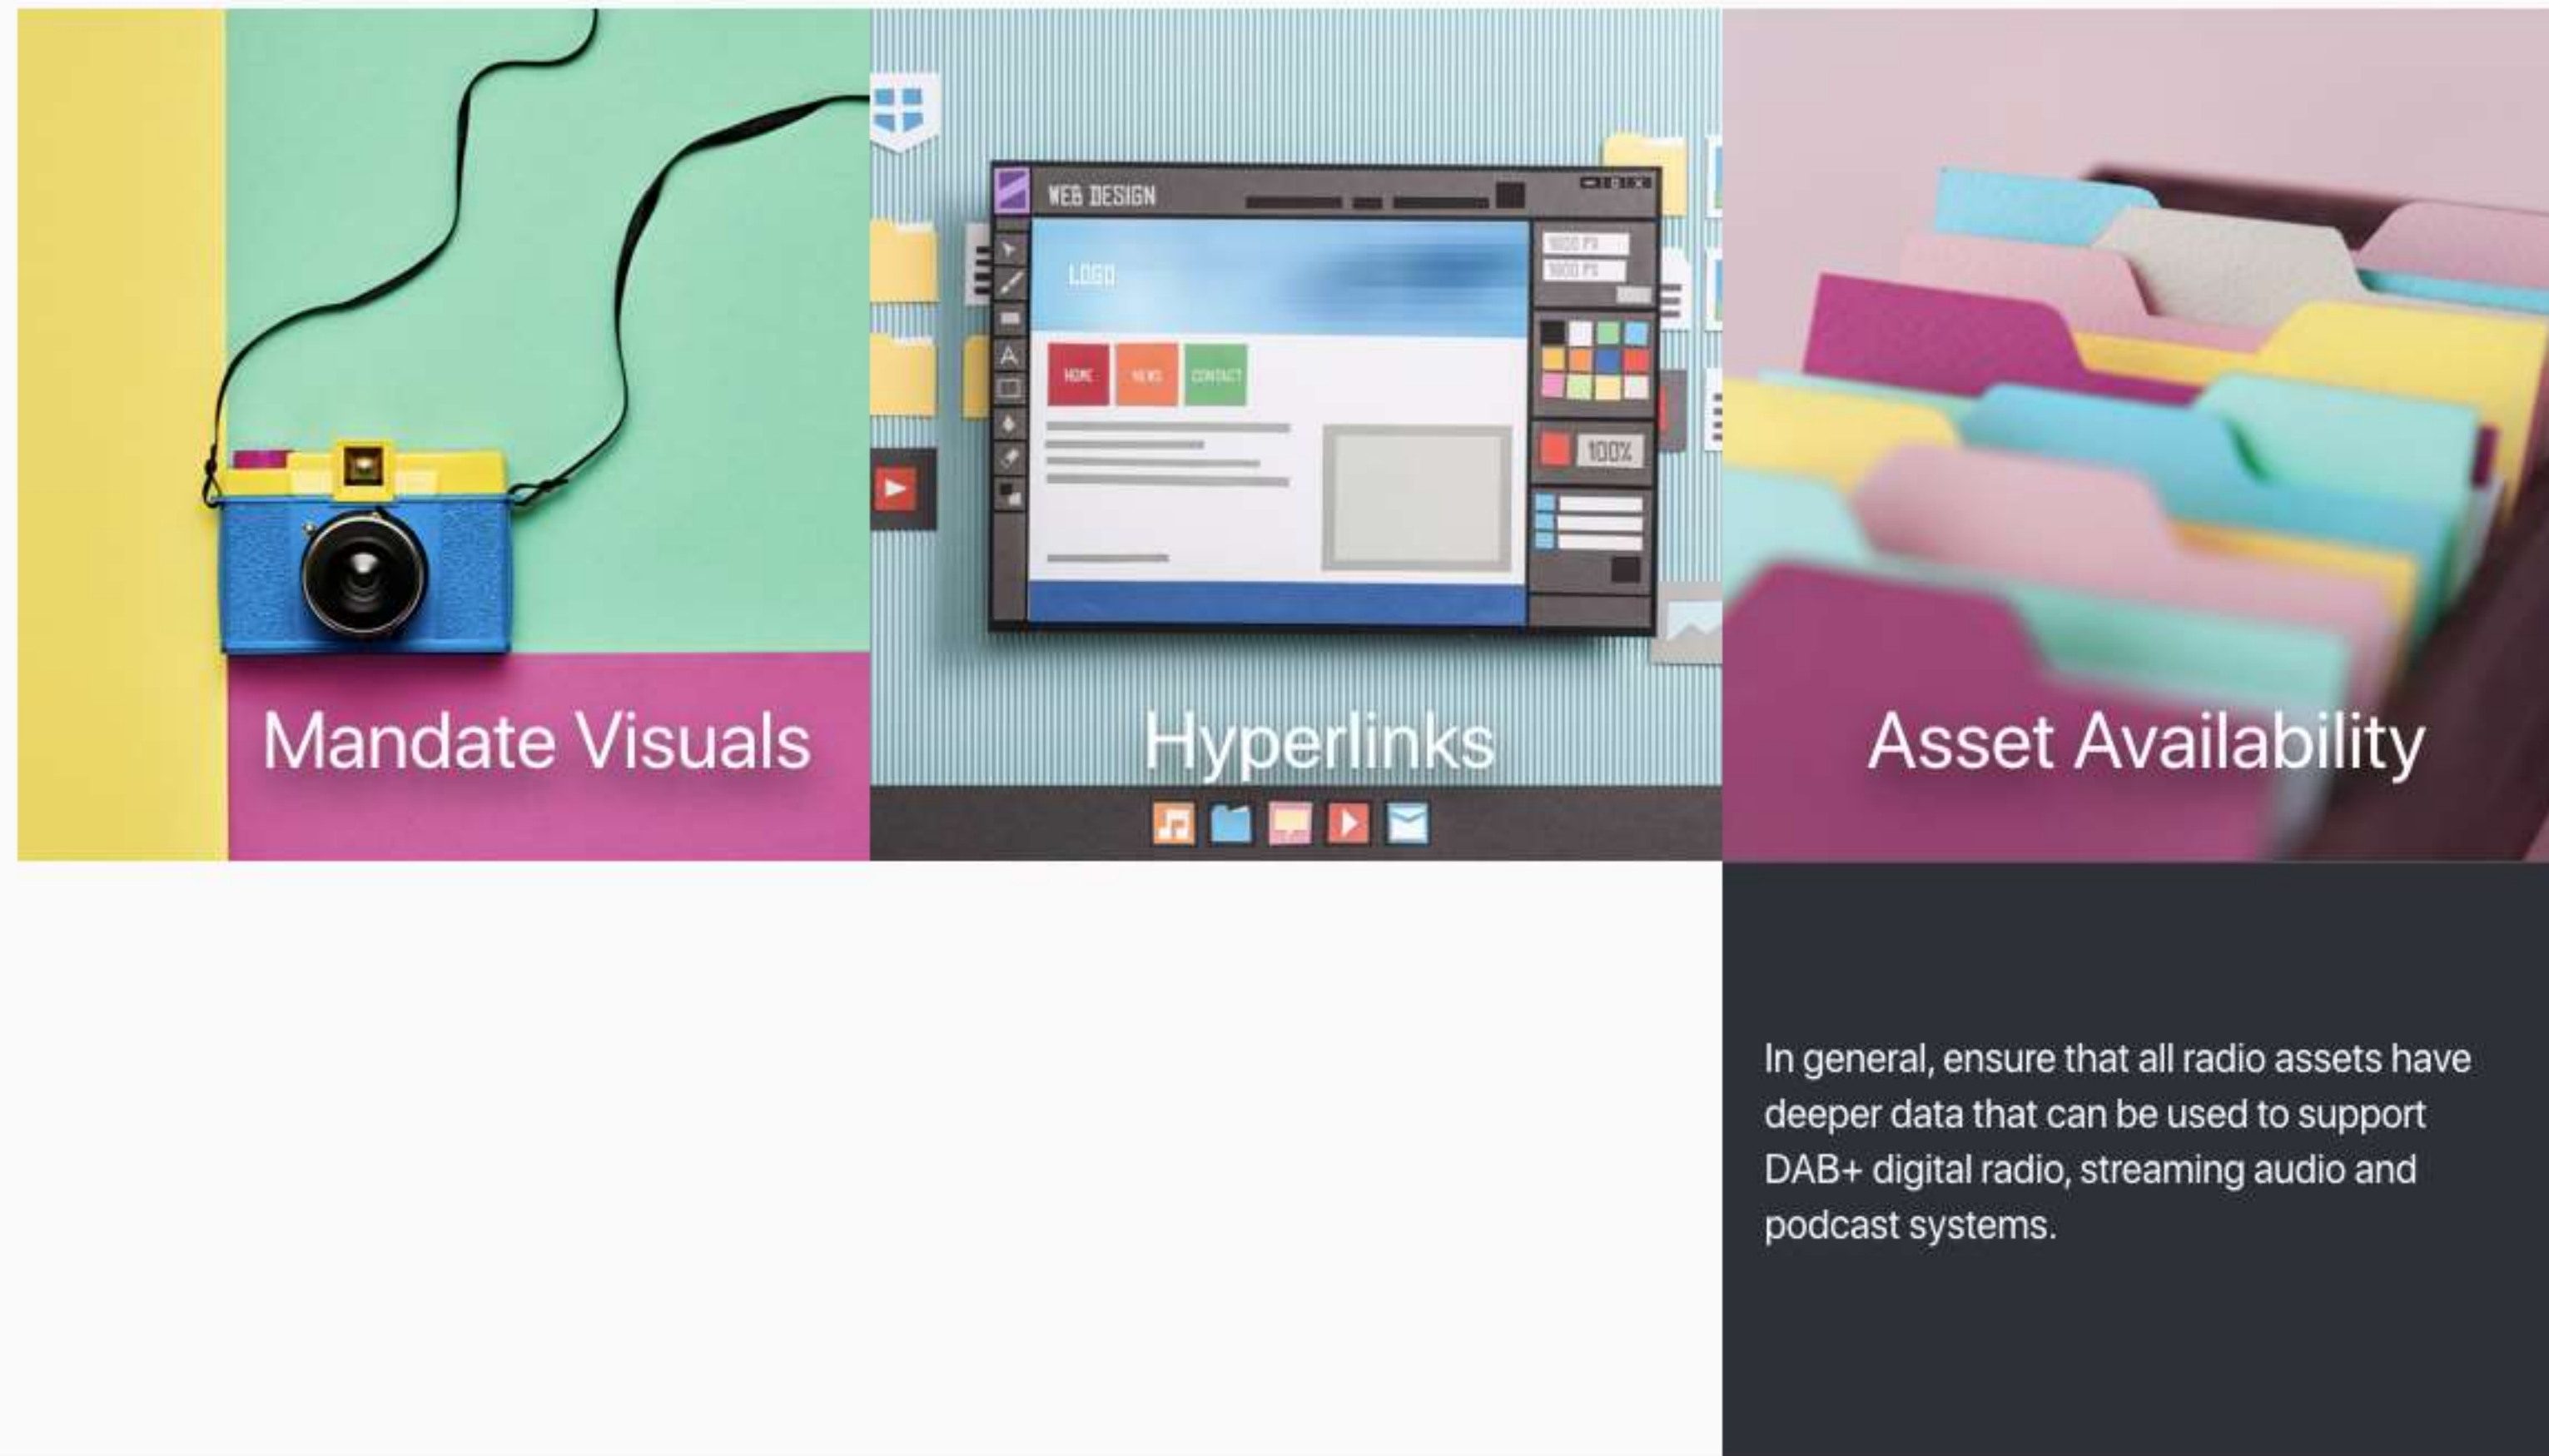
Mandate Visuals

WEB DESIGN

LOGO

HOME NEWS CONTACT

100%

Hyperlinks

Asset Availability

In general, ensure that all radio assets have deeper data that can be used to support DAB+ digital radio, streaming audio and podcast systems.